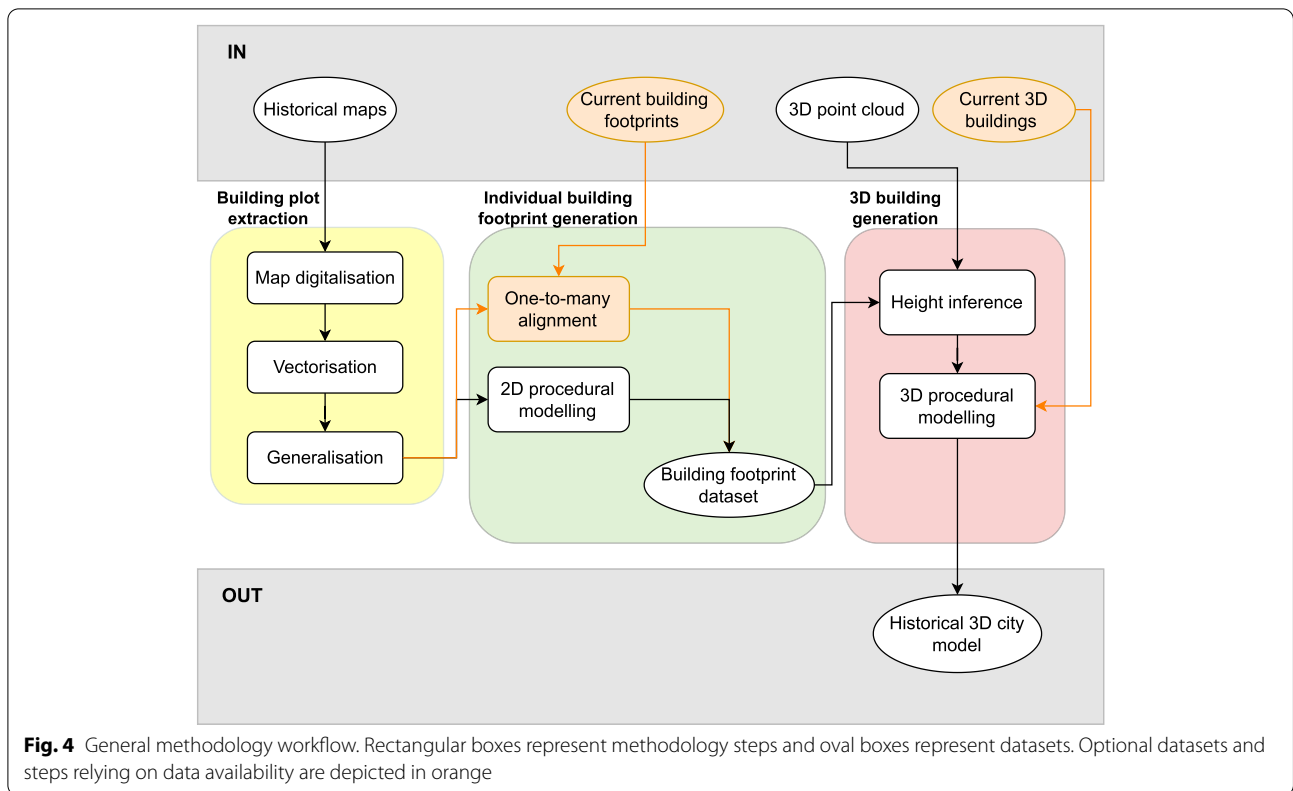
IN

Historical maps

Current building footprints

3D point cloud

Current 3D buildings

Building plot extraction

Map digitalisation

Vectorisation

Generalisation

Individual building footprint generation

One-to-many alignment

2D procedural modelling

Building footprint dataset

3D building generation

Height inference

3D procedural modelling

OUT

Historical 3D city model

**Fig. 4** General methodology workflow. Rectangular boxes represent methodology steps and oval boxes represent datasets. Optional datasets and steps relying on data availability are depicted in orange